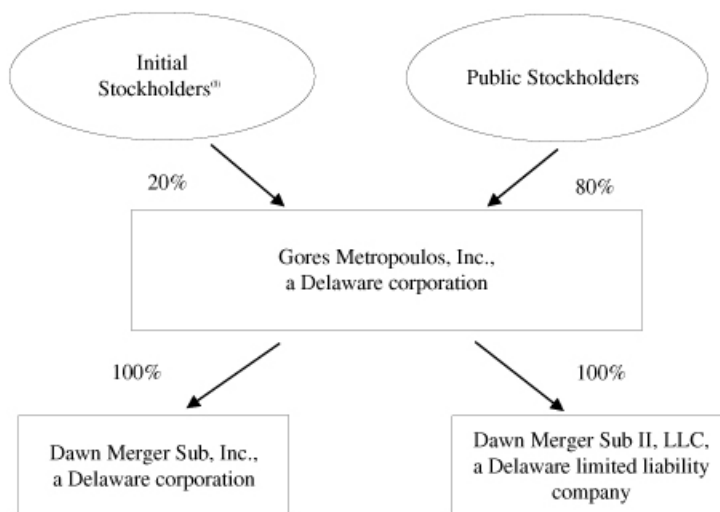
Initial Stockholders$^{(1)}$

Public Stockholders

20%

80%

Gores Metropoulos, Inc., a Delaware corporation

100%

100%

Dawn Merger Sub, Inc., a Delaware corporation

Dawn Merger Sub II, LLC, a Delaware limited liability company